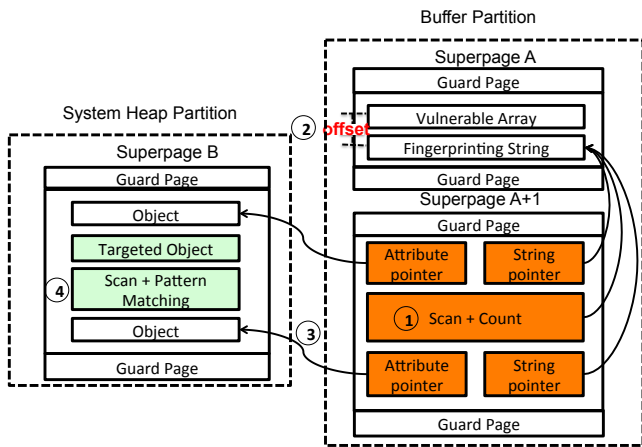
Buffer Partition

Superpage A

Guard Page

Vulnerable Array

Fingerprinting String

Guard Page

Superpage A+1

Guard Page

Attribute pointer

String pointer

1 Scan + Count

Attribute pointer

String pointer

Guard Page

2 offset

System Heap Partition

Superpage B

Guard Page

Object

Targeted Object

4 Scan + Pattern Matching

Object

Guard Page

3